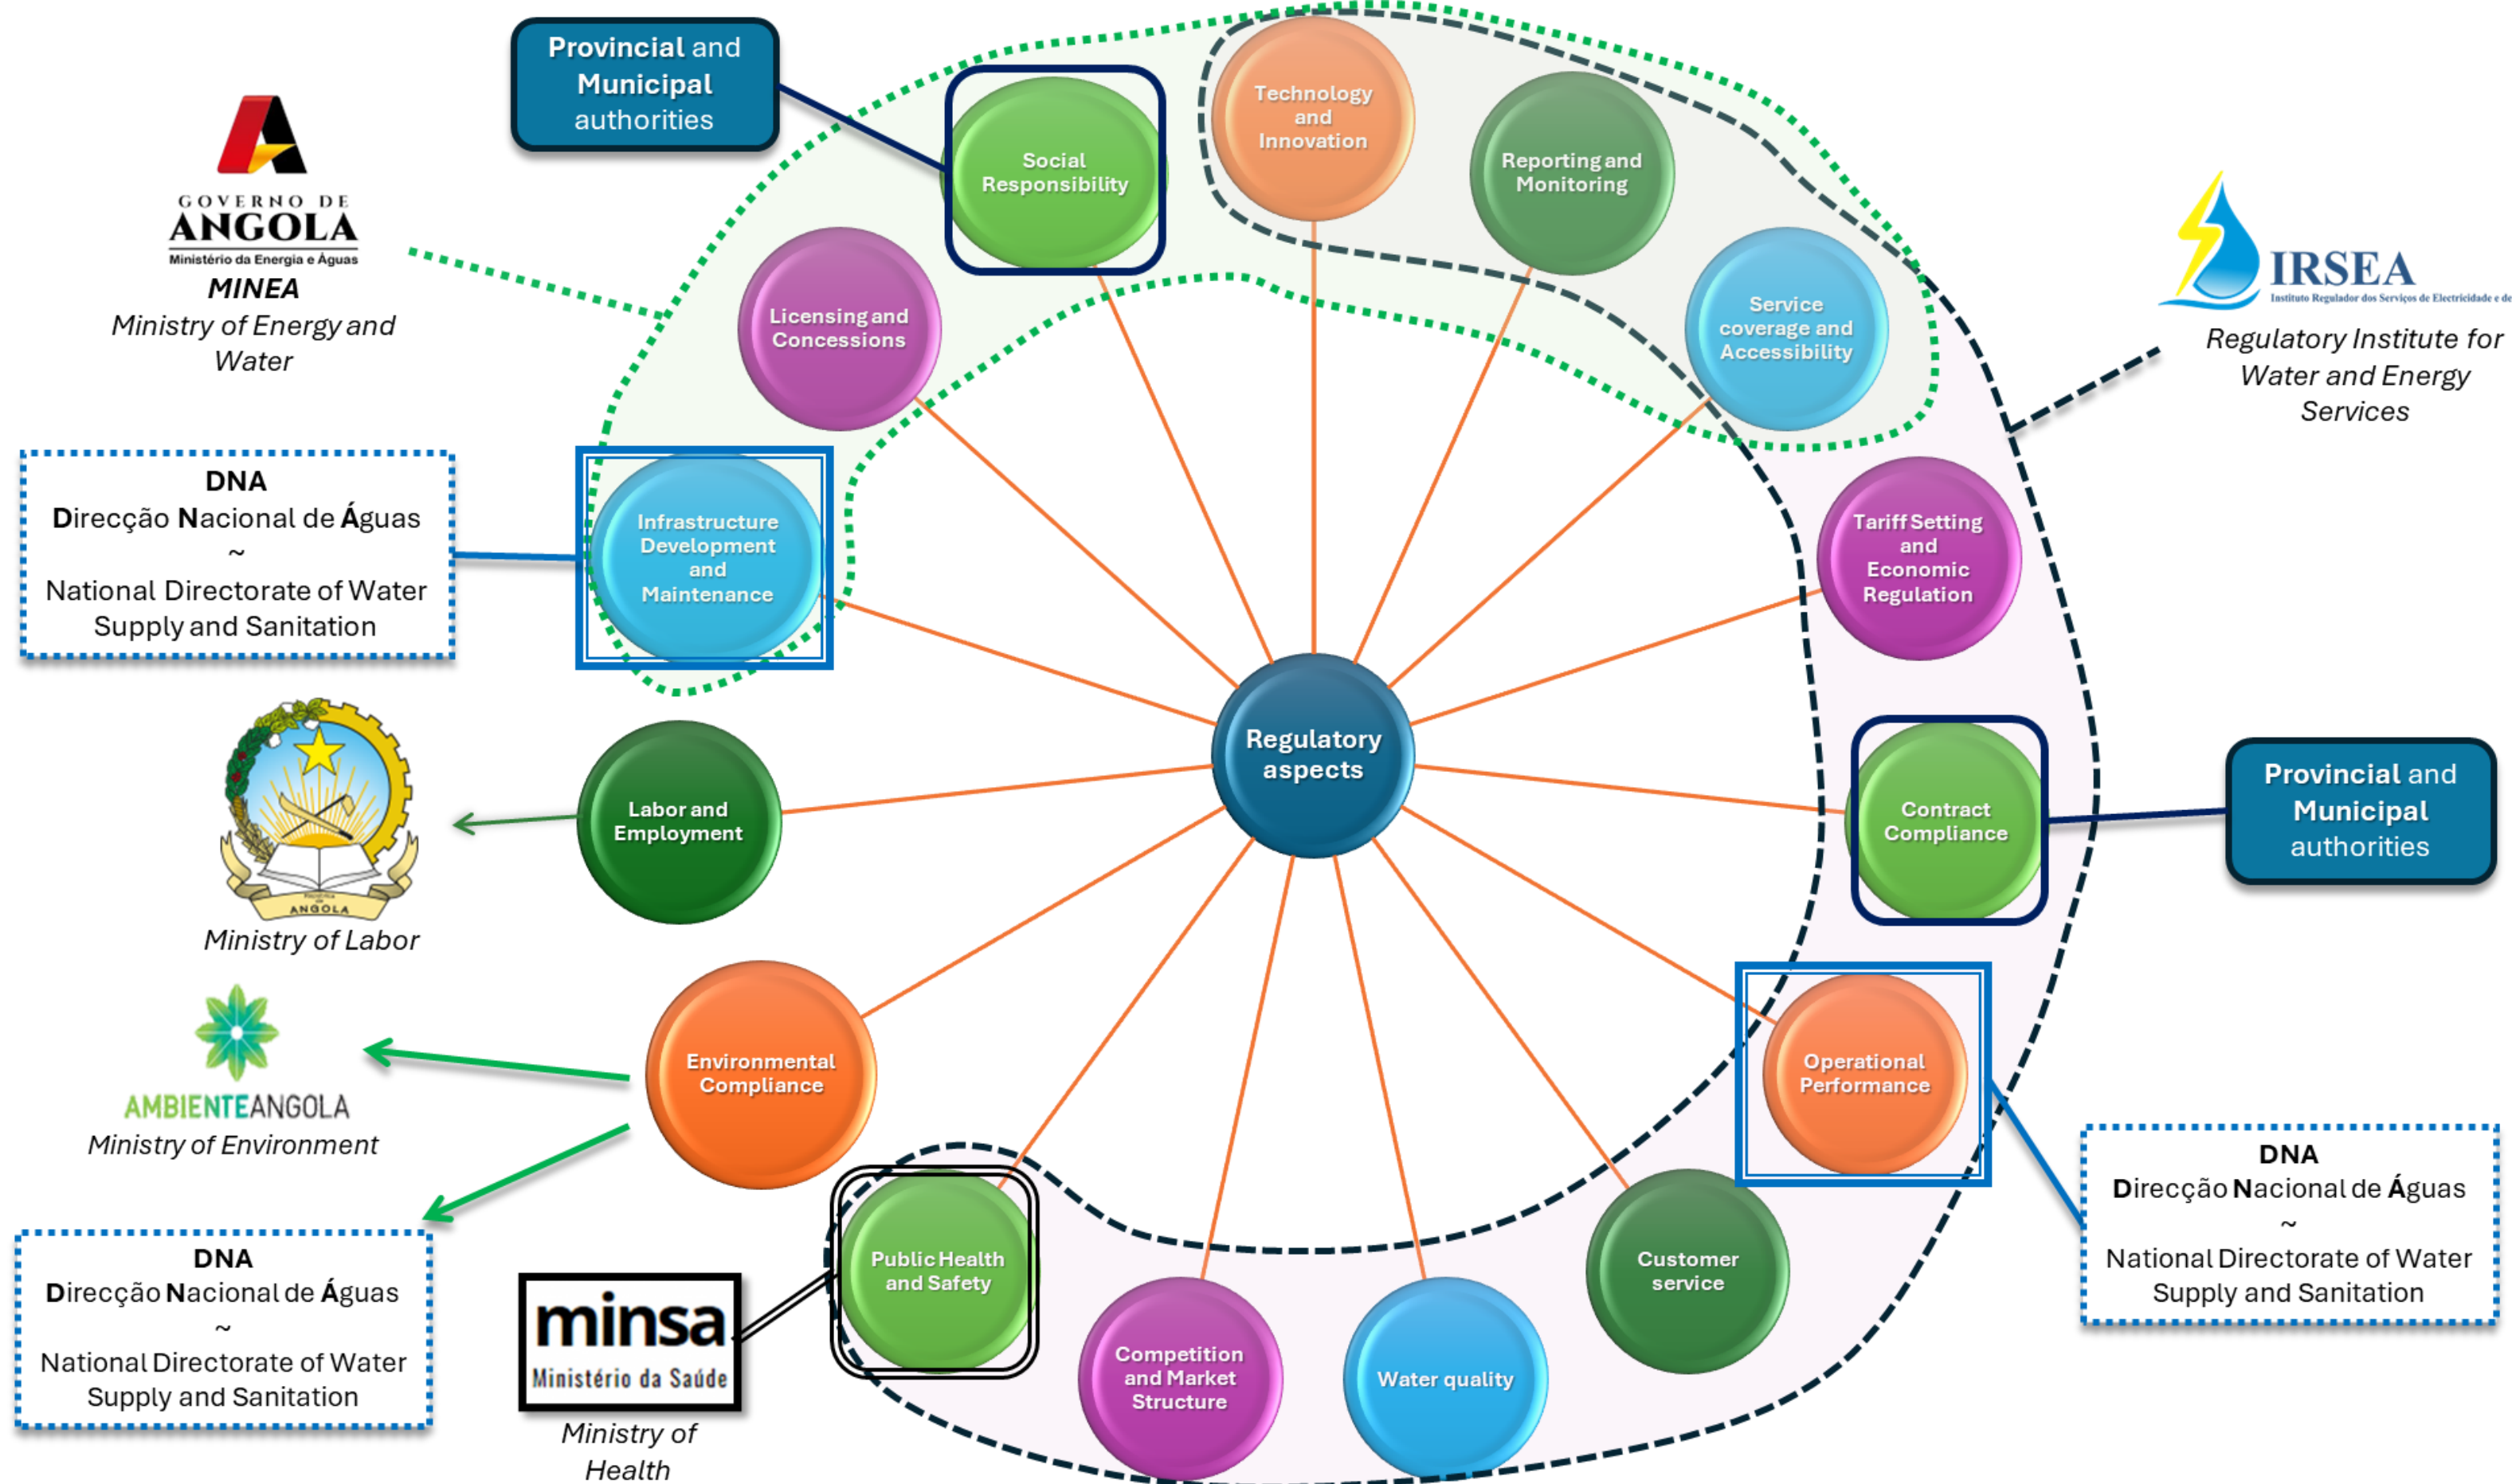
Provincial and Municipal authorities

GOVERNO DE ANGOLA
Ministério da Energia e Águas
MINEA
Ministry of Energy and Water

Social Responsibility

Technology and Innovation

Reporting and Monitoring

Service coverage and Accessibility

IRSEA
Instituto Regulador dos Serviços de Electricidade e de
Regulatory Institute for Water and Energy Services

Licensing and Concessions

DNA
Direcção Nacional de Águas
~
National Directorate of Water Supply and Sanitation

Infrastructure Development and Maintenance

Tariff Setting and Economic Regulation

ANGOLA

Labor and Employment

Regulatory aspects

Contract Compliance

Provincial and Municipal authorities

Ministry of Labor

AMBIENTEANGOLA
Ministry of Environment

Environmental Compliance

Operational Performance

DNA
Direcção Nacional de Águas
~
National Directorate of Water Supply and Sanitation

DNA
Direcção Nacional de Águas
~
National Directorate of Water Supply and Sanitation

minsa
Ministério da Saúde
Ministry of Health

Public Health and Safety

Competition and Market Structure

Water quality

Customer service